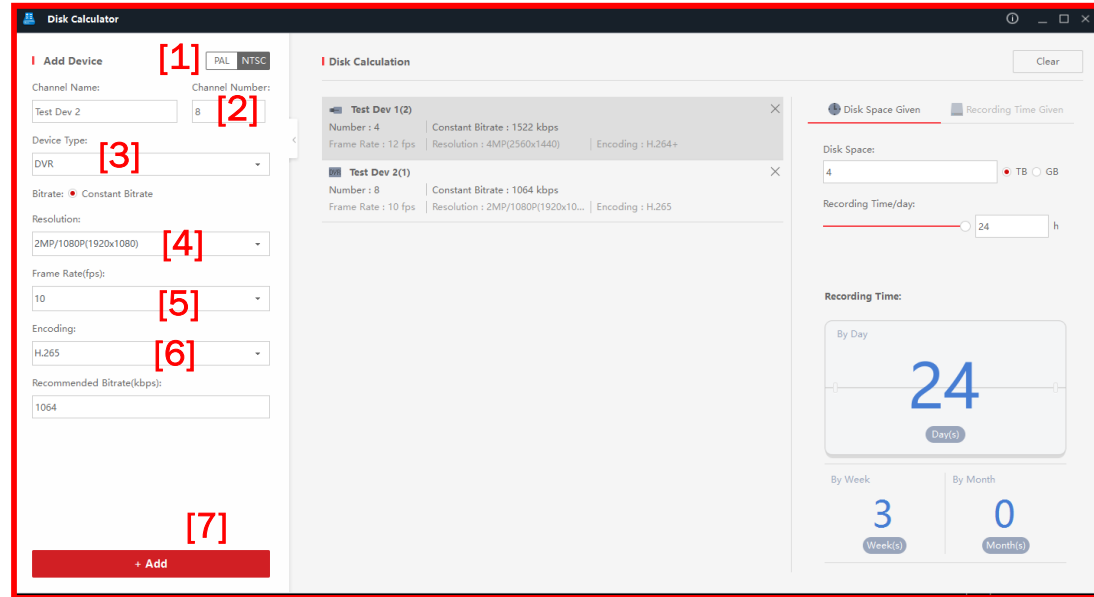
Disk Calculator

Add Device

[1] PAL NTSC

Channel Name:
Test Dev 2

Channel Number:
8 [2]

Device Type:
DVR [3]

Bitrate: Constant Bitrate

Resolution:
2MP/1080P(1920x1080) [4]

Frame Rate(fps):
10 [5]

Encoding:
H.265 [6]

Recommended Bitrate(kbps):
1064

[7]
+ Add

Disk Calculation

Clear

Test Dev 1(2)
Number : 4 | Constant Bitrate : 1522 kbps
Frame Rate : 12 fps | Resolution : 4MP(2560x1440) | Encoding : H.264+

Test Dev 2(1)
Number : 8 | Constant Bitrate : 1064 kbps
Frame Rate : 10 fps | Resolution : 2MP/1080P(1920x10... | Encoding : H.265

Disk Space Given | Recording Time Given

Disk Space:
4 TB GB

Recording Time/day:
24 h

Recording Time:

By Day
24
Day(s)

By Week
3
Week(s)

By Month
0
Month(s)